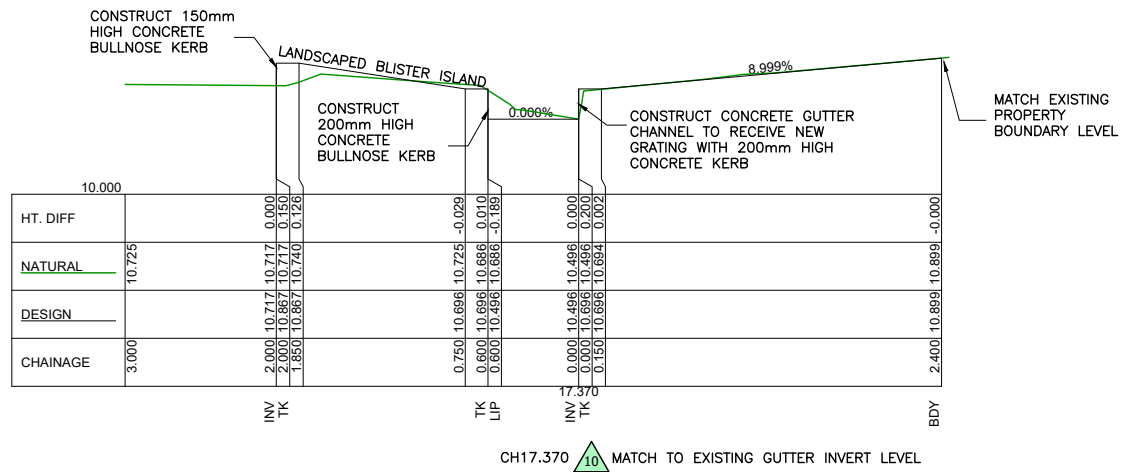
CONSTRUCT 150mm HIGH CONCRETE BULLNOSE KERB

LANDSCAPED BLISTER ISLAND

8.999%

MATCH EXISTING PROPERTY BOUNDARY LEVEL

CONSTRUCT 200mm HIGH CONCRETE BULLNOSE KERB

0.000%

CONSTRUCT CONCRETE GUTTER CHANNEL TO RECEIVE NEW GRATING WITH 200mm HIGH CONCRETE KERB

10.000

| HT. DIFF | | 0.000 0.150 0.126 | -0.029 | 0.010 -0.189 | 0.000 0.200 0.002 | -0.000 |
|---|---|---|---|---|---|---|
| NATURAL | 10.725 | 10.717 10.717 10.740 | 10.725 | 10.686 10.686 | 10.496 10.496 10.694 | 10.899 |
| DESIGN | | 10.717 10.867 10.867 | 10.696 | 10.696 10.496 | 10.496 10.696 10.696 | 10.899 |
| CHAINAGE | 3.000 | 2.000 2.000 1.850 | 0.750 | 0.600 0.600 | 0.000 0.000 0.150 | 2.400 |

17.370

INV TK

TK LIP

INV TK

BDY

CH17.370 10 MATCH TO EXISTING GUTTER INVERT LEVEL